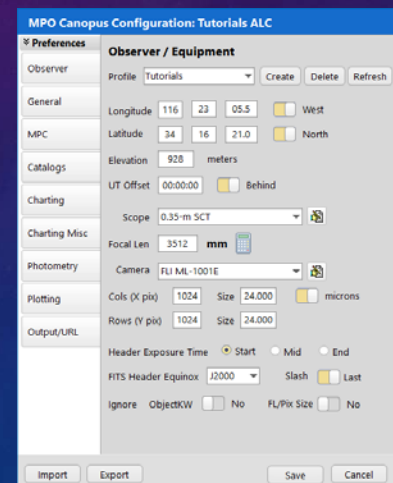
MPO Canopus Configuration: Tutorials ALC

¥ Preferences
Observer
General
MPC
Catalogs
Charting
Charting Misc
Photometry
Plotting
Output/URL

Observer / Equipment

Profile Tutorials Create Delete Refresh

Longitude 116 23 05.5 West
Latitude 34 16 21.0 North
Elevation 928 meters
UT Offset 00:00:00 Behind

Scope 0.35-m SCT
Focal Len 3512 mm

Camera FLI ML-1001E
Cols (X pix) 1024 Size 24.000 microns
Rows (Y pix) 1024 Size 24.000

Header Exposure Time Start Mid End
FITS Header Equinox J2000 Slash Last
Ignore ObjectKW No FL/Pix Size No

Import Export Save Cancel